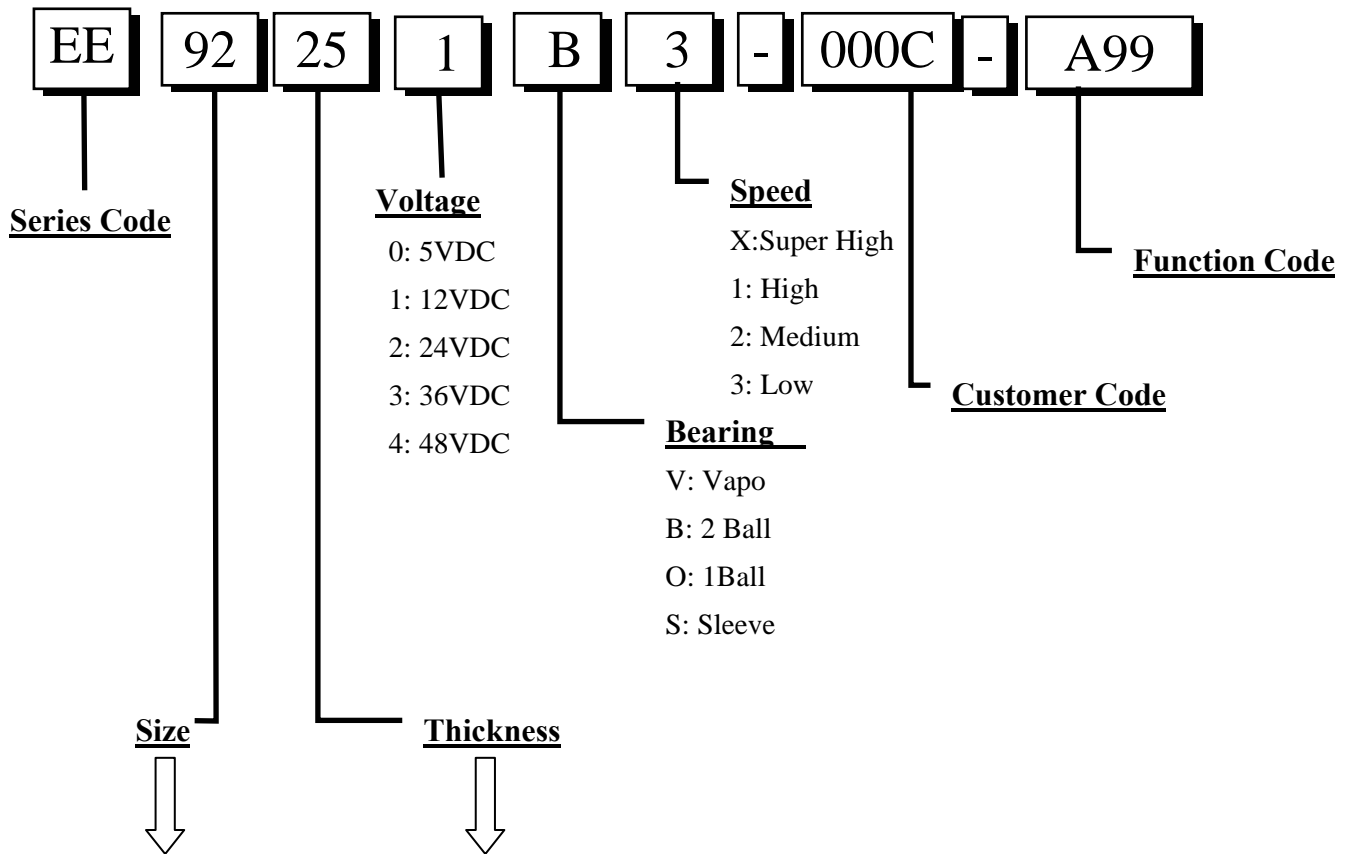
EE 92 25 1 B 3 - 000C - A99

Series Code

Voltage
0: 5VDC
1: 12VDC
2: 24VDC
3: 36VDC
4: 48VDC

Speed
X:Super High
1: High
2: Medium
3: Low

Function Code

Customer Code

Bearing
V: Vapo
B: 2 Ball
O: 1Ball
S: Sleeve

Size

Thickness